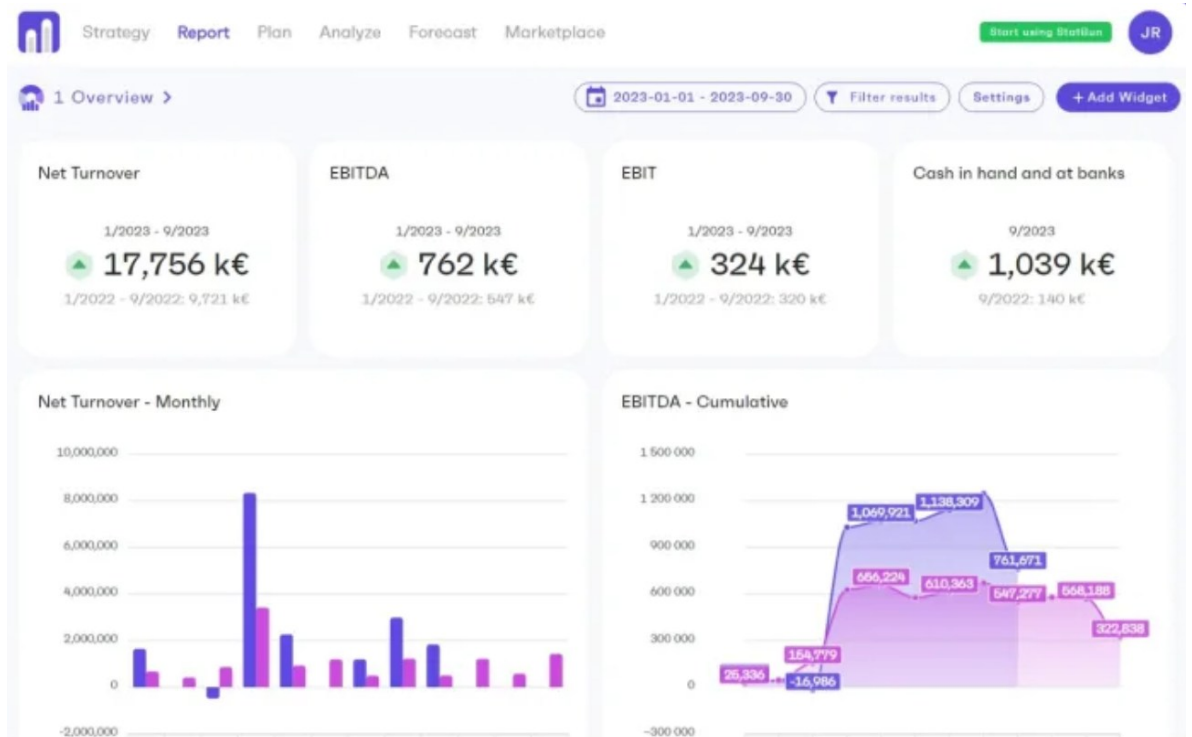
Strategy Report Plan Analyze Forecast Marketplace

Start using StatBun

JR

1 Overview >

2023-01-01 - 2023-09-30

Filter results

Settings

+ Add Widget

Net Turnover

1/2023 - 9/2023

17,756 k€

1/2022 - 9/2022: 9,721 k€

EBITDA

1/2023 - 9/2023

762 k€

1/2022 - 9/2022: 547 k€

EBIT

1/2023 - 9/2023

324 k€

1/2022 - 9/2022: 320 k€

Cash in hand and at banks

9/2023

1,039 k€

9/2022: 140 k€

Net Turnover - Monthly

10,000,000
8,000,000
6,000,000
4,000,000
2,000,000
0
-2,000,000

EBITDA - Cumulative

1 500 000
1 200 000
900 000
600 000
300 000
0
-300 000

1,069,921
1,138,309
761,671
656,224
610,363
547,277
568,188
322,838
154,779
25,336
-16,986